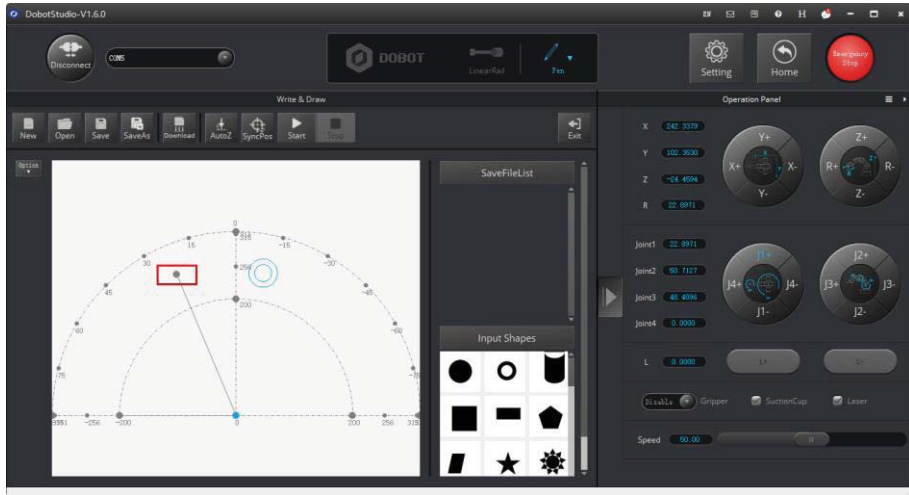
DobotStudio-V1.6.0

Disconnect
COM5
DOBOT
LinearRail
Pen
Setting
Home
Emergency Stop

Write & Draw
New Open Save SaveAs Download AutoZ SyncPos Start Stop
Exit
Option

0
315
15
-15
30
-30
45
-45
60
-60
75
-75
250
200
-315
-256
-200
0
200
256
315

SaveFileList
Input Shapes

Operation Panel
X 242.3379
Y 102.3530
Z -24.4594
R 22.8971
Y+
X+
X-
Y-
Z+
R+
R-
Z-
Joint1 22.8971
Joint2 53.7127
Joint3 48.4096
Joint4 0.0000
J1+
J4+
J4-
J1-
J2+
J3+
J3-
J2-
L 0.0000
L+
L-
Disable
Gripper
SuctionCup
Laser
Speed 50.00